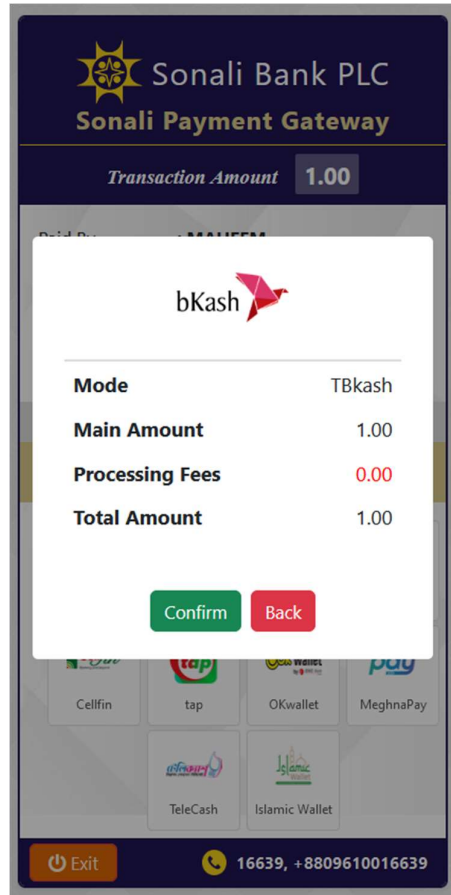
Sonali Bank PLC
Sonali Payment Gateway

Transaction Amount 1.00

Paid By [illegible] MAHEEM

bKash

| Mode | TBkash |
|---|---|
| Main Amount | 1.00 |
| Processing Fees | 0.00 |
| Total Amount | 1.00 |

Confirm Back

Cellfin
tap
OKwallet
MeghnaPay
TeleCash
Islamic Wallet

Exit
16639, +8809610016639